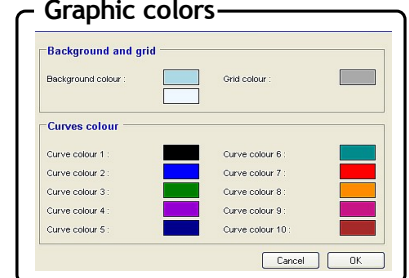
Graphic colors

Background and grid

Background colour :

Grid colour :

Curves colour

Curve colour 1 :

Curve colour 6 :

Curve colour 2 :

Curve colour 7 :

Curve colour 3 :

Curve colour 8 :

Curve colour 4 :

Curve colour 9 :

Curve colour 5 :

Curve colour 10 :

Cancel

OK